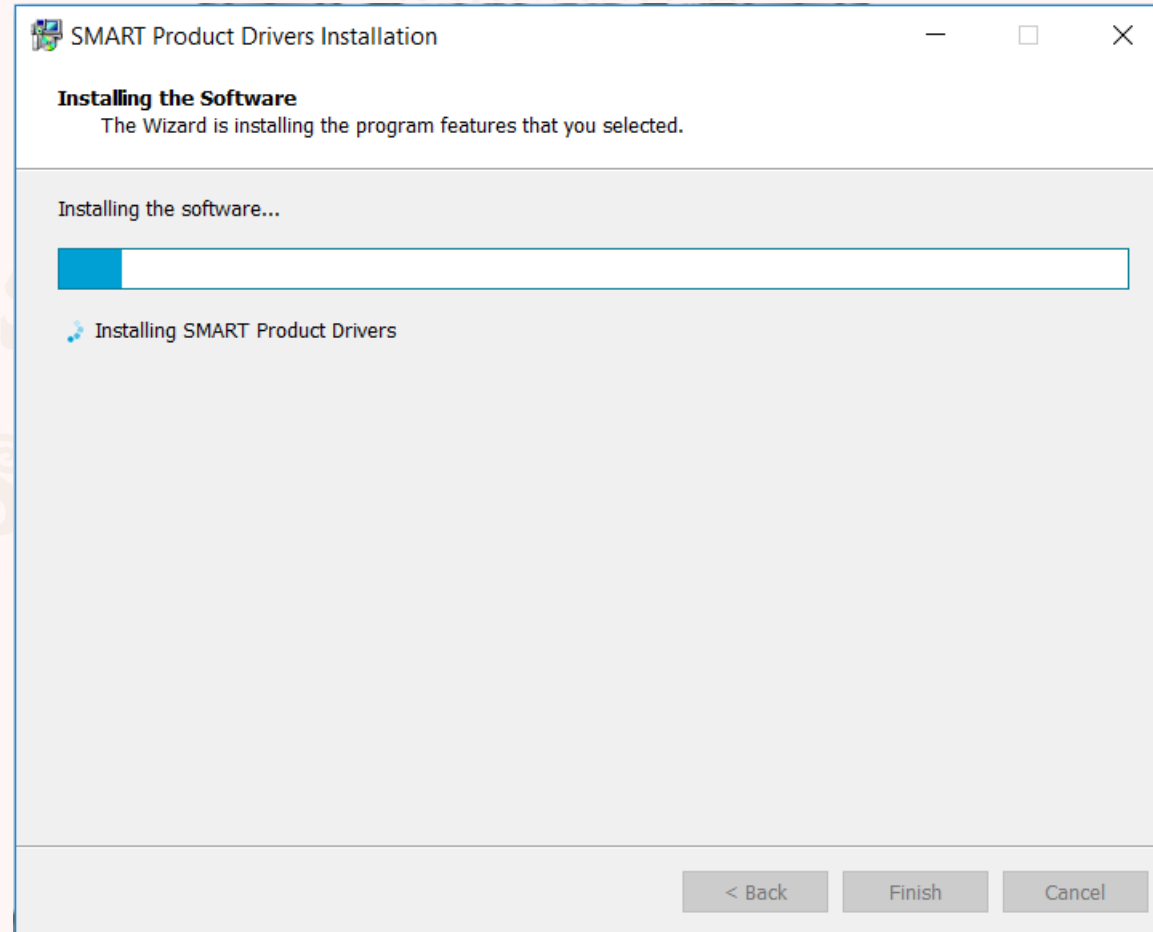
SMART Product Drivers Installation

Installing the Software
The Wizard is installing the program features that you selected.

Installing the software...

Installing SMART Product Drivers

< Back Finish Cancel